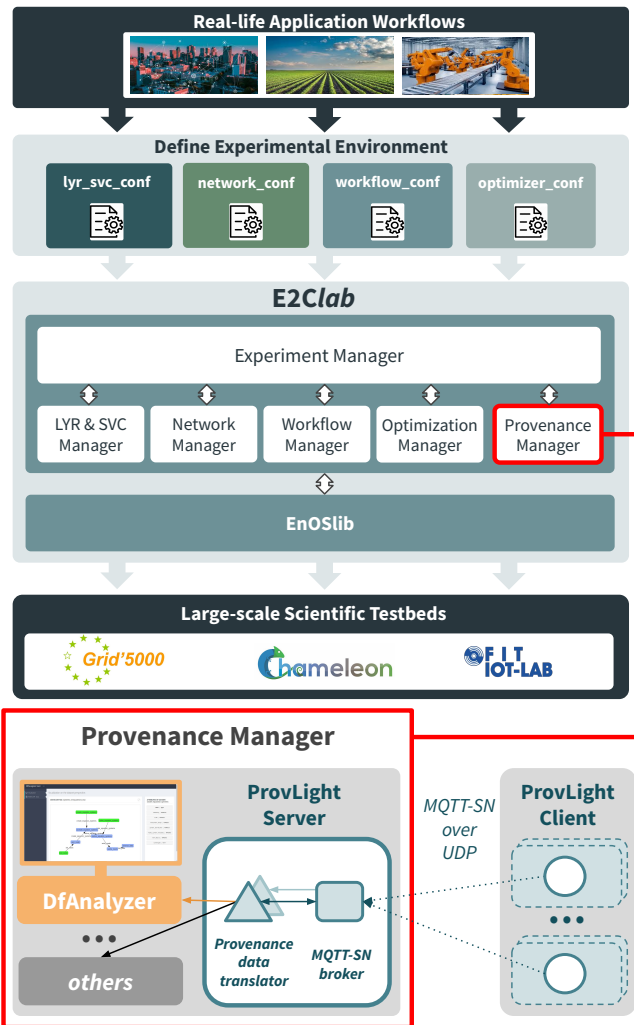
Real-life Application Workflows

Define Experimental Environment

lyr_svc_conf

network_conf

workflow_conf

optimizer_conf

E2Clab

Experiment Manager

LYR & SVC Manager

Network Manager

Workflow Manager

Optimization Manager

Provenance Manager

EnOSlib

Large-scale Scientific Testbeds

Grid'5000

Chameleon

FIT IOT-LAB

Provenance Manager

ProvLight Server

MQTT-SN over UDP

ProvLight Client

DfAnalyzer

• • •

others

Provenance data translator

MQTT-SN broker

• • •